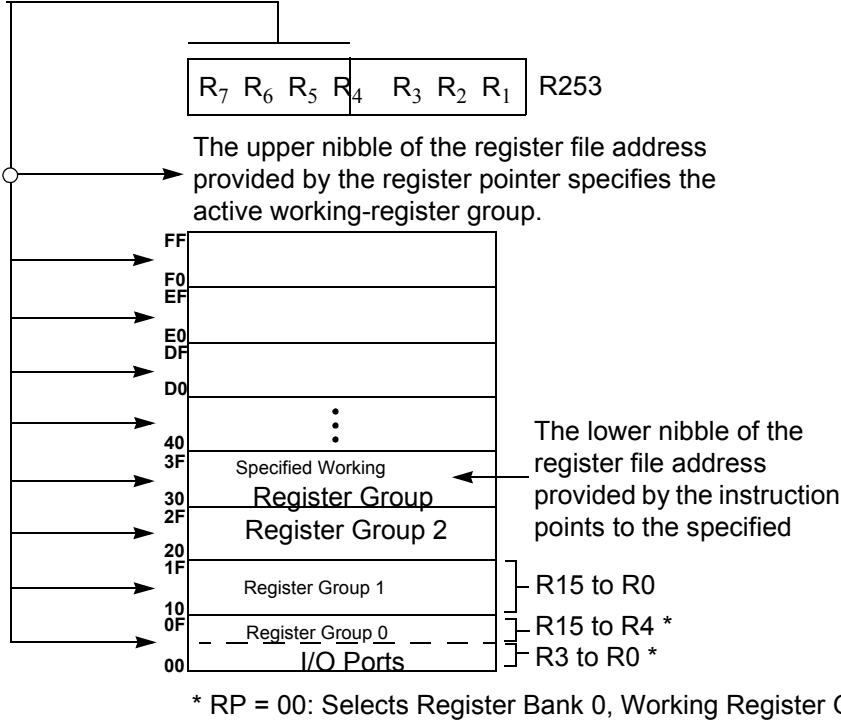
$R_7$ $R_6$ $R_5$ $R_4$ $R_3$ $R_2$ $R_1$ R253

The upper nibble of the register file address provided by the register pointer specifies the active working-register group.

FF
F0
EF
E0
DF
D0
40
3F
Specified Working Register Group
30
2F
Register Group 2
20
1F
Register Group 1
10
0F
Register Group 0
I/O Ports
00

The lower nibble of the register file address provided by the instruction points to the specified

R15 to R0
R15 to R4 *
R3 to R0 *

* RP = 00: Selects Register Bank 0, Working Register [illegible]